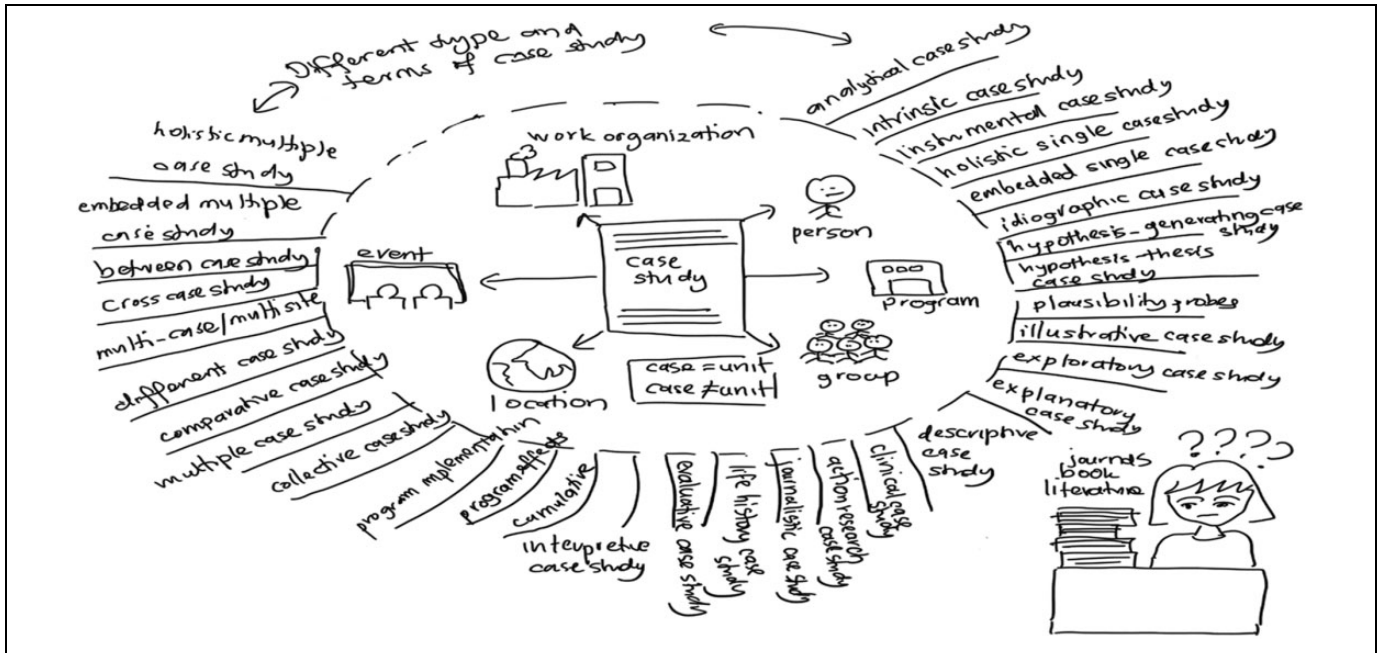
Different type and terms of case study

analytical case study
intrinsic case study
instrumental case study
holistic single case study
embedded single case study
idiographic case study
hypothesis-generating case study
hypothesis-thesis case study
plausibility probes
illustrative case study
exploratory case study
explanatory case study
descriptive case study
clinical case study
action research case study
journalistic case study
life history case study
evaluative case study
interpretive case study
cumulative
program effects
program implementation
collective case study
multiple case study
comparative case study
different case study
multi-case/multi site
cross case study
between case study
embedded multiple case study
holistic multiple case study

work organization
person
program
group
location
event
case study
case = unit
case ≠ unit

journals
book
literature
????